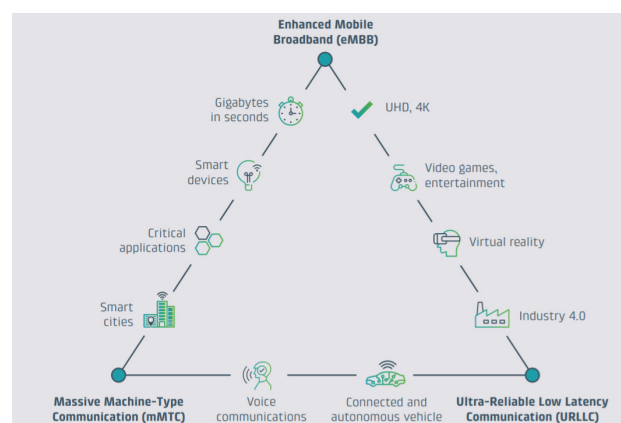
Enhanced Mobile Broadband (eMBB)

Gigabytes in seconds

UHD, 4K

Smart devices

Video games, entertainment

Critical applications

Virtual reality

Smart cities

Industry 4.0

Massive Machine-Type Communication (mMTC)

Voice communications

Connected and autonomous vehicle

Ultra-Reliable Low Latency Communication (URLLC)